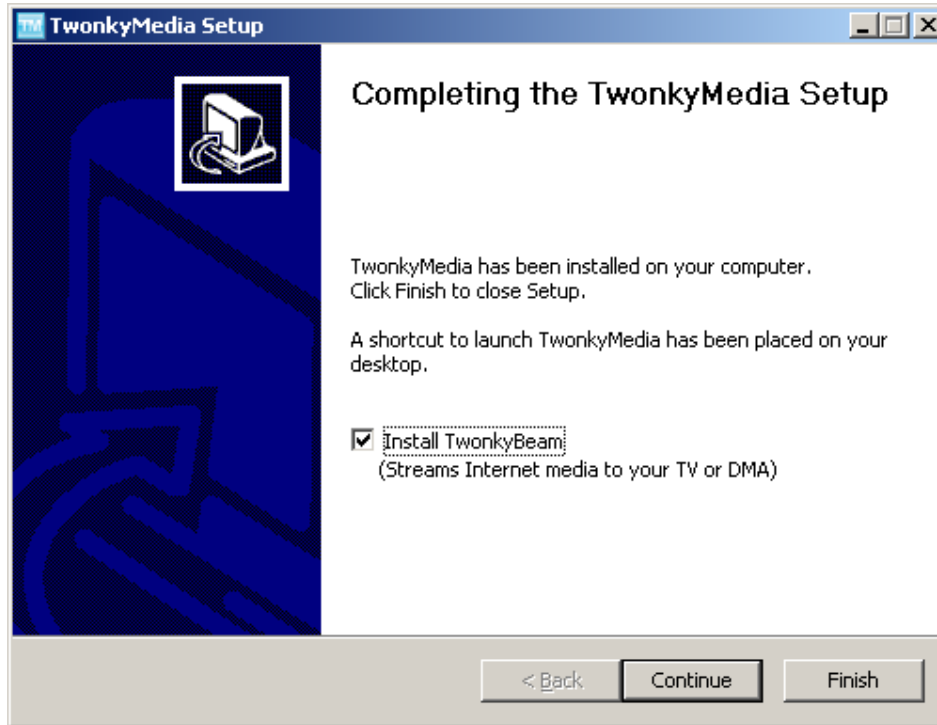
TwonkyMedia Setup

Completing the TwonkyMedia Setup

TwonkyMedia has been installed on your computer. Click Finish to close Setup.

A shortcut to launch TwonkyMedia has been placed on your desktop.

Install TwonkyBeam
(Streams Internet media to your TV or DMA)

< Back
Continue
Finish